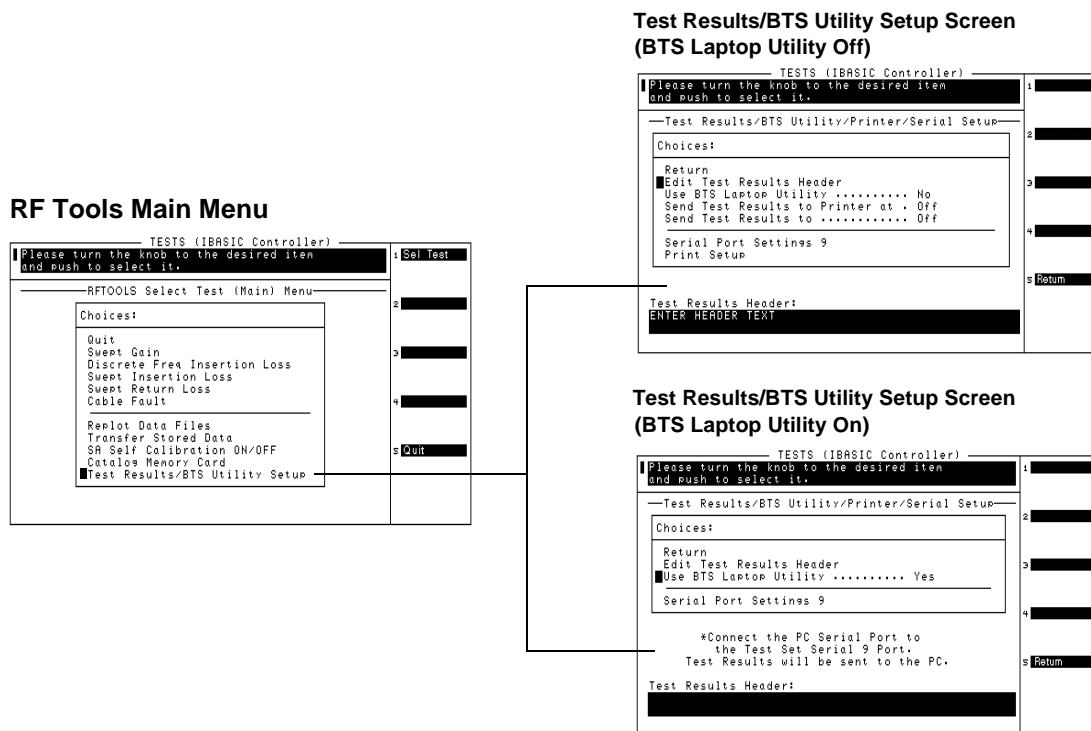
Test Results/BTS Utility Setup Screen (BTS Laptop Utility Off)

TESTS (IBASIC Controller)

Please turn the knob to the desired item and push to select it.

Test Results/BTS Utility/Printer/Serial Setup

Choices:

Return
Edit Test Results Header
Use BTS Laptop Utility .......... No
Send Test Results to Printer at . Off
Send Test Results to ............ Off

Serial Port Settings 9
Print Setup

Test Results Header:
ENTER HEADER TEXT

1
2
3
4
5 Return

RF Tools Main Menu

TESTS (IBASIC Controller)

Please turn the knob to the desired item and push to select it.

RFTOOLS Select Test (Main) Menu

Choices:

Quit
Swept Gain
Discrete Freq Insertion Loss
Swept Insertion Loss
Swept Return Loss
Cable Fault

Replot Data Files
Transfer Stored Data
SA Self Calibration ON/OFF
Catalog Memory Card
Test Results/BTS Utility Setup

1 Sel Test
2
3
4
5 Quit

Test Results/BTS Utility Setup Screen (BTS Laptop Utility On)

TESTS (IBASIC Controller)

Please turn the knob to the desired item and push to select it.

Test Results/BTS Utility/Printer/Serial Setup

Choices:

Return
Edit Test Results Header
Use BTS Laptop Utility .......... Yes

Serial Port Settings 9

*Connect the PC Serial Port to the Test Set Serial 9 Port. Test Results will be sent to the PC.

Test Results Header:

1
2
3
4
5 Return